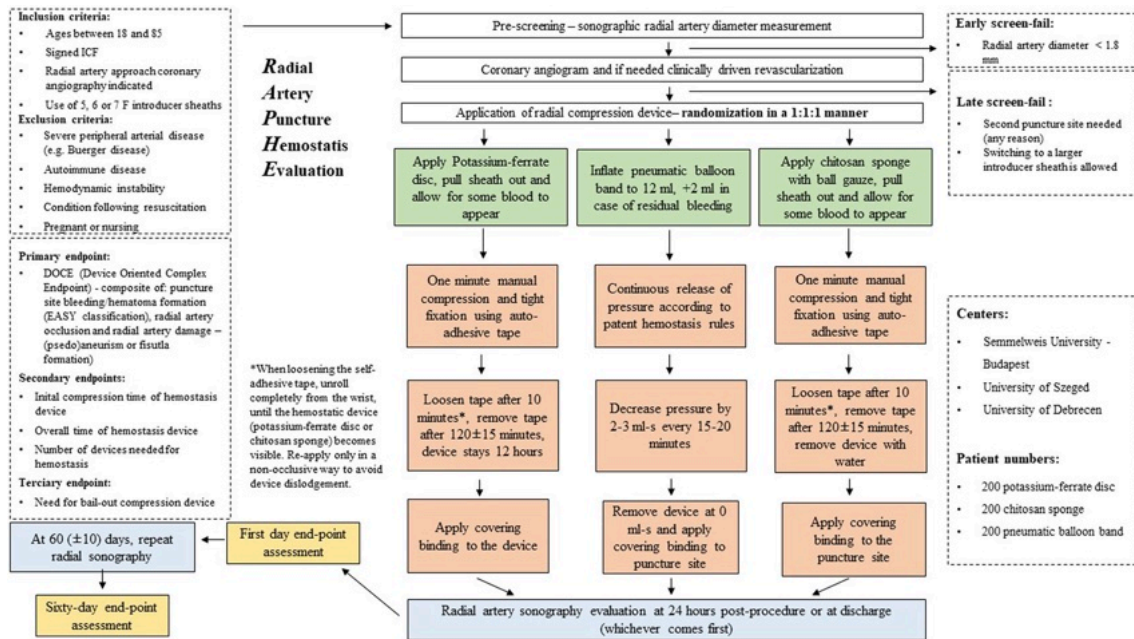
Inclusion criteria:
- Ages between 18 and 85
- Signed ICF
- Radial artery approach coronary angiography indicated
- Use of 5, 6 or 7 F introducer sheaths

Exclusion criteria:
- Severe peripheral arterial disease (e.g. Buerger disease)
- Autoimmune disease
- Hemodynamic instability
- Condition following resuscitation
- Pregnant or nursing

Radial
Artery
Puncture
Hemostatis
Evaluation

Pre-screening – sonographic radial artery diameter measurement

Early screen-fail:
- Radial artery diameter < 1.8 mm

Coronary angiogram and if needed clinically driven revascularization

Application of radial compression device– randomization in a 1:1:1 manner

Late screen-fail :
- Second puncture site needed (any reason)
- Switching to a larger introducer sheath is allowed

Apply Potassium-ferrate disc, pull sheath out and allow for some blood to appear

Inflate pneumatic balloon band to 12 ml, +2 ml in case of residual bleeding

Apply chitosan sponge with ball gauze, pull sheath out and allow for some blood to appear

Primary endpoint:
- DOCE (Device Oriented Complex Endpoint) - composite of: puncture site bleeding/hematoma formation (EASY classification), radial artery occlusion and radial artery damage – (psedo)aneurism or fisutla formation)

Secondary endpoints:
- Inital compression time of hemostasis device
- Overall time of hemostasis device
- Number of devices needed for hemostasis

Terciary endpoint:
- Need for bail-out compression device

One minute manual compression and tight fixation using auto-adhesive tape

Continuous release of pressure according to patent hemostasis rules

One minute manual compression and tight fixation using auto-adhesive tape

Centers:
- Semmelweis University - Budapest
- University of Szeged
- University of Debrecen

*When loosening the self-adhesive tape, unroll completely from the wrist, until the hemostatic device (potassium-ferrate disc or chitosan sponge) becomes visible. Re-apply only in a non-occlusive way to avoid device dislodgement.

Loosen tape after 10 minutes*, remove tape after 120±15 minutes, device stays 12 hours

Decrease pressure by 2-3 ml-s every 15-20 minutes

Loosen tape after 10 minutes*, remove tape after 120±15 minutes, remove device with water

Patient numbers:
- 200 potassium-ferrate disc
- 200 chitosan sponge
- 200 pneumatic balloon band

Apply covering binding to the device

Remove device at 0 ml-s and apply covering binding to puncture site

Apply covering binding to the puncture site

At 60 (±10) days, repeat radial sonography

First day end-point assessment

Sixty-day end-point assessment

Radial artery sonography evaluation at 24 hours post-procedure or at discharge (whichever comes first)